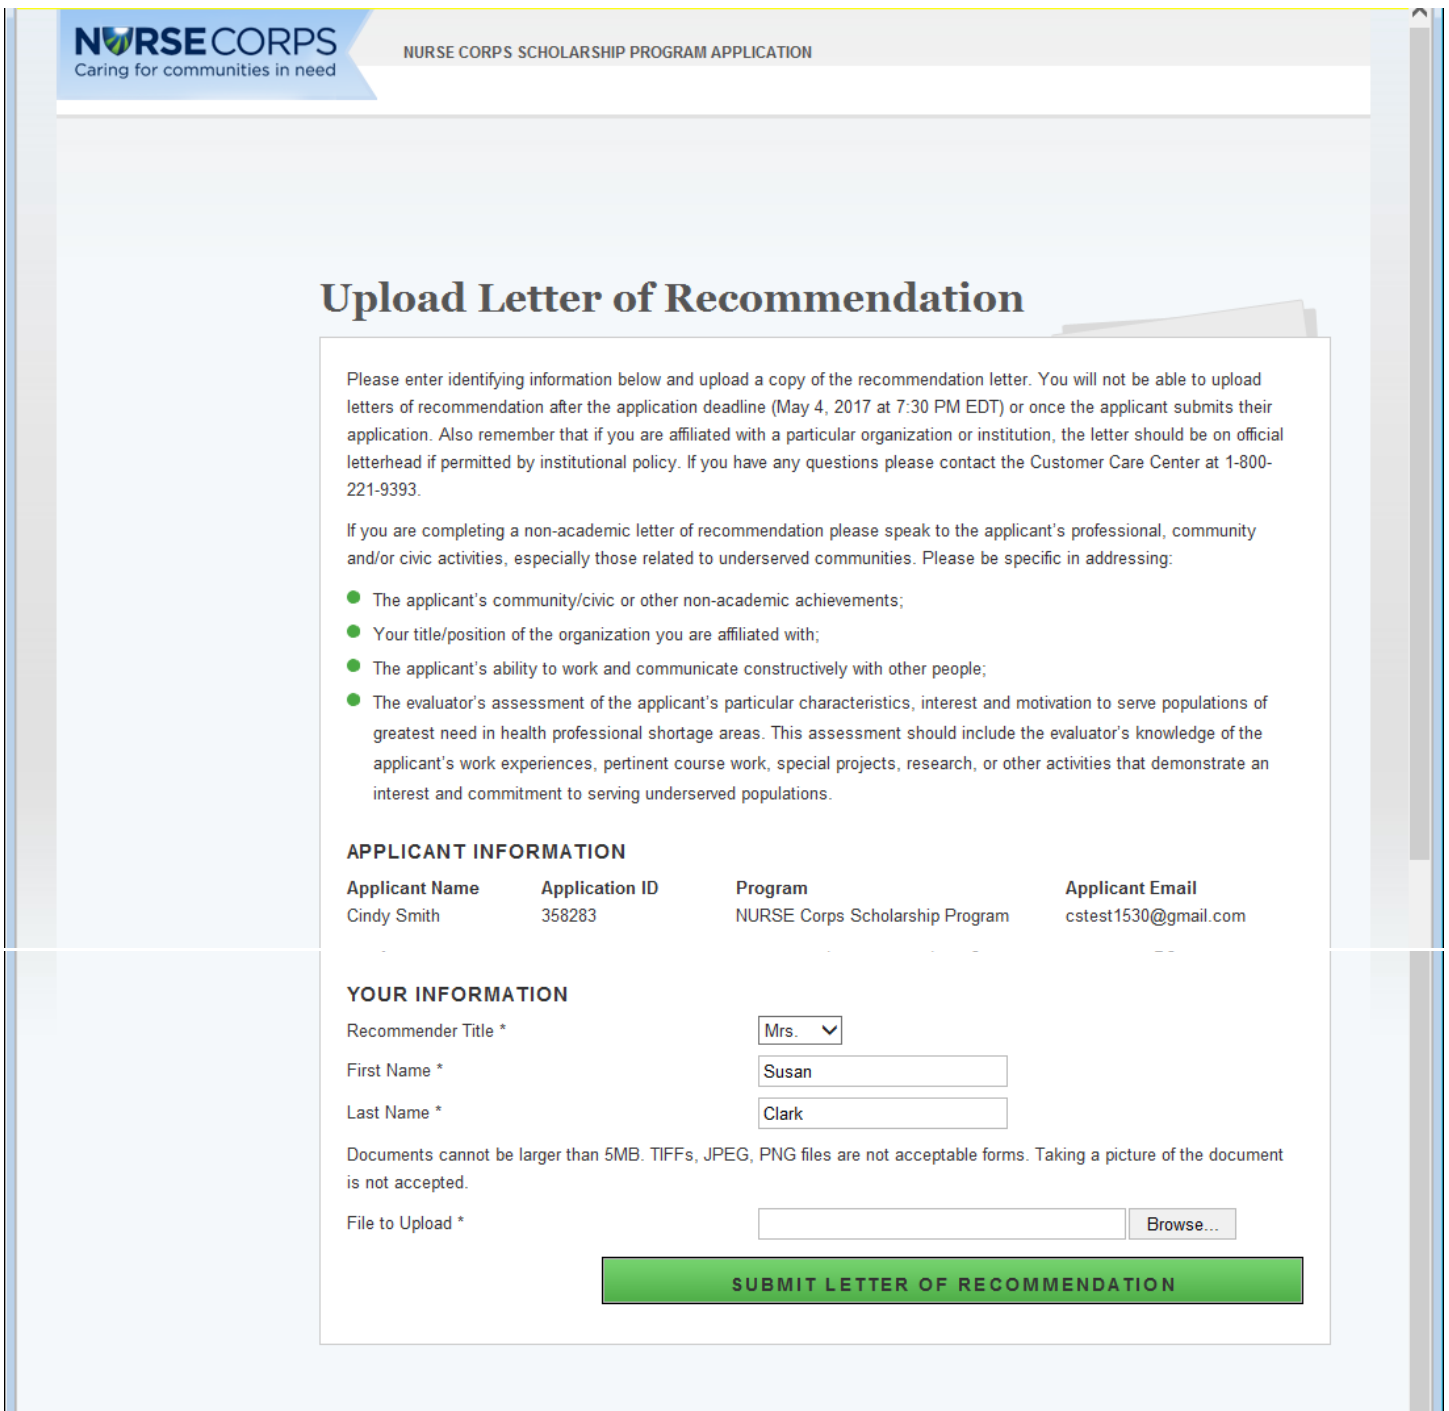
NURSECORPS
Caring for communities in need

NURSE CORPS SCHOLARSHIP PROGRAM APPLICATION

Upload Letter of Recommendation

Please enter identifying information below and upload a copy of the recommendation letter. You will not be able to upload letters of recommendation after the application deadline (May 4, 2017 at 7:30 PM EDT) or once the applicant submits their application. Also remember that if you are affiliated with a particular organization or institution, the letter should be on official letterhead if permitted by institutional policy. If you have any questions please contact the Customer Care Center at 1-800-221-9393.

If you are completing a non-academic letter of recommendation please speak to the applicant's professional, community and/or civic activities, especially those related to underserved communities. Please be specific in addressing:

- The applicant's community/civic or other non-academic achievements;
- Your title/position of the organization you are affiliated with;
- The applicant's ability to work and communicate constructively with other people;
- The evaluator's assessment of the applicant's particular characteristics, interest and motivation to serve populations of greatest need in health professional shortage areas. This assessment should include the evaluator's knowledge of the applicant's work experiences, pertinent course work, special projects, research, or other activities that demonstrate an interest and commitment to serving underserved populations.

APPLICANT INFORMATION

| Applicant Name | Application ID | Program | Applicant Email |
|---|---|---|---|
| Cindy Smith | 358283 | NURSE Corps Scholarship Program | cstest1530@gmail.com |

YOUR INFORMATION

Recommender Title * Mrs.
First Name * Susan
Last Name * Clark

Documents cannot be larger than 5MB. TIFFs, JPEG, PNG files are not acceptable forms. Taking a picture of the document is not accepted.

File to Upload * Browse...

SUBMIT LETTER OF RECOMMENDATION